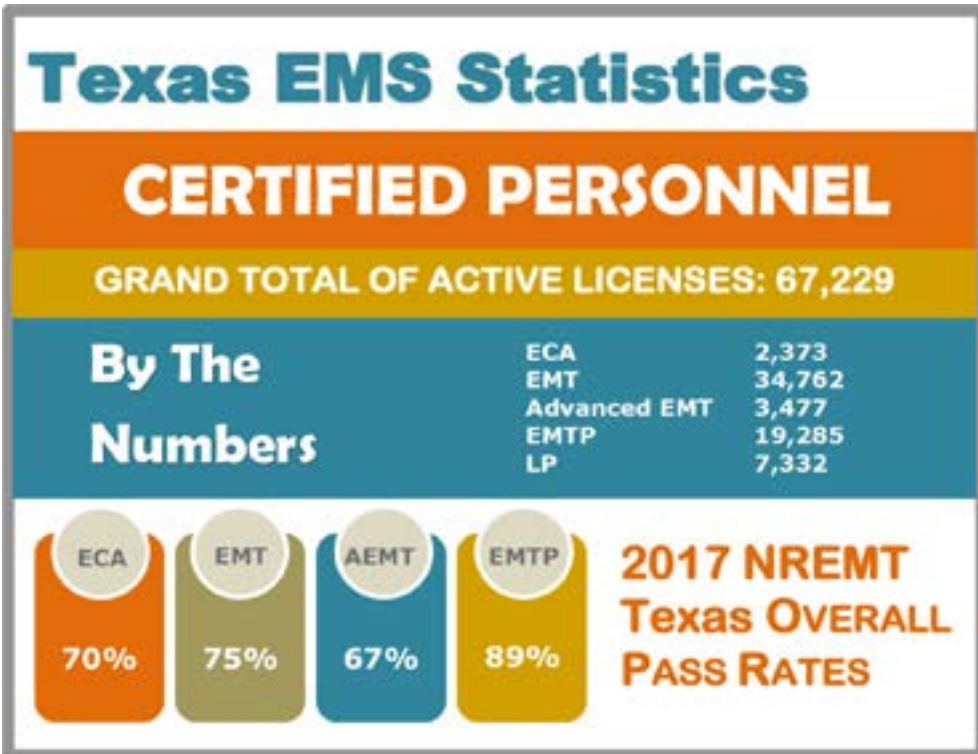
Texas EMS Statistics

CERTIFIED PERSONNEL

GRAND TOTAL OF ACTIVE LICENSES: 67,229

By The Numbers

| | |
|---|---|
| ECA | 2,373 |
| EMT | 34,762 |
| Advanced EMT | 3,477 |
| EMTP | 19,285 |
| LP | 7,332 |

ECA 70%

EMT 75%

AEMT 67%

EMTP 89%

2017 NREMT Texas OVERALL PASS RATES